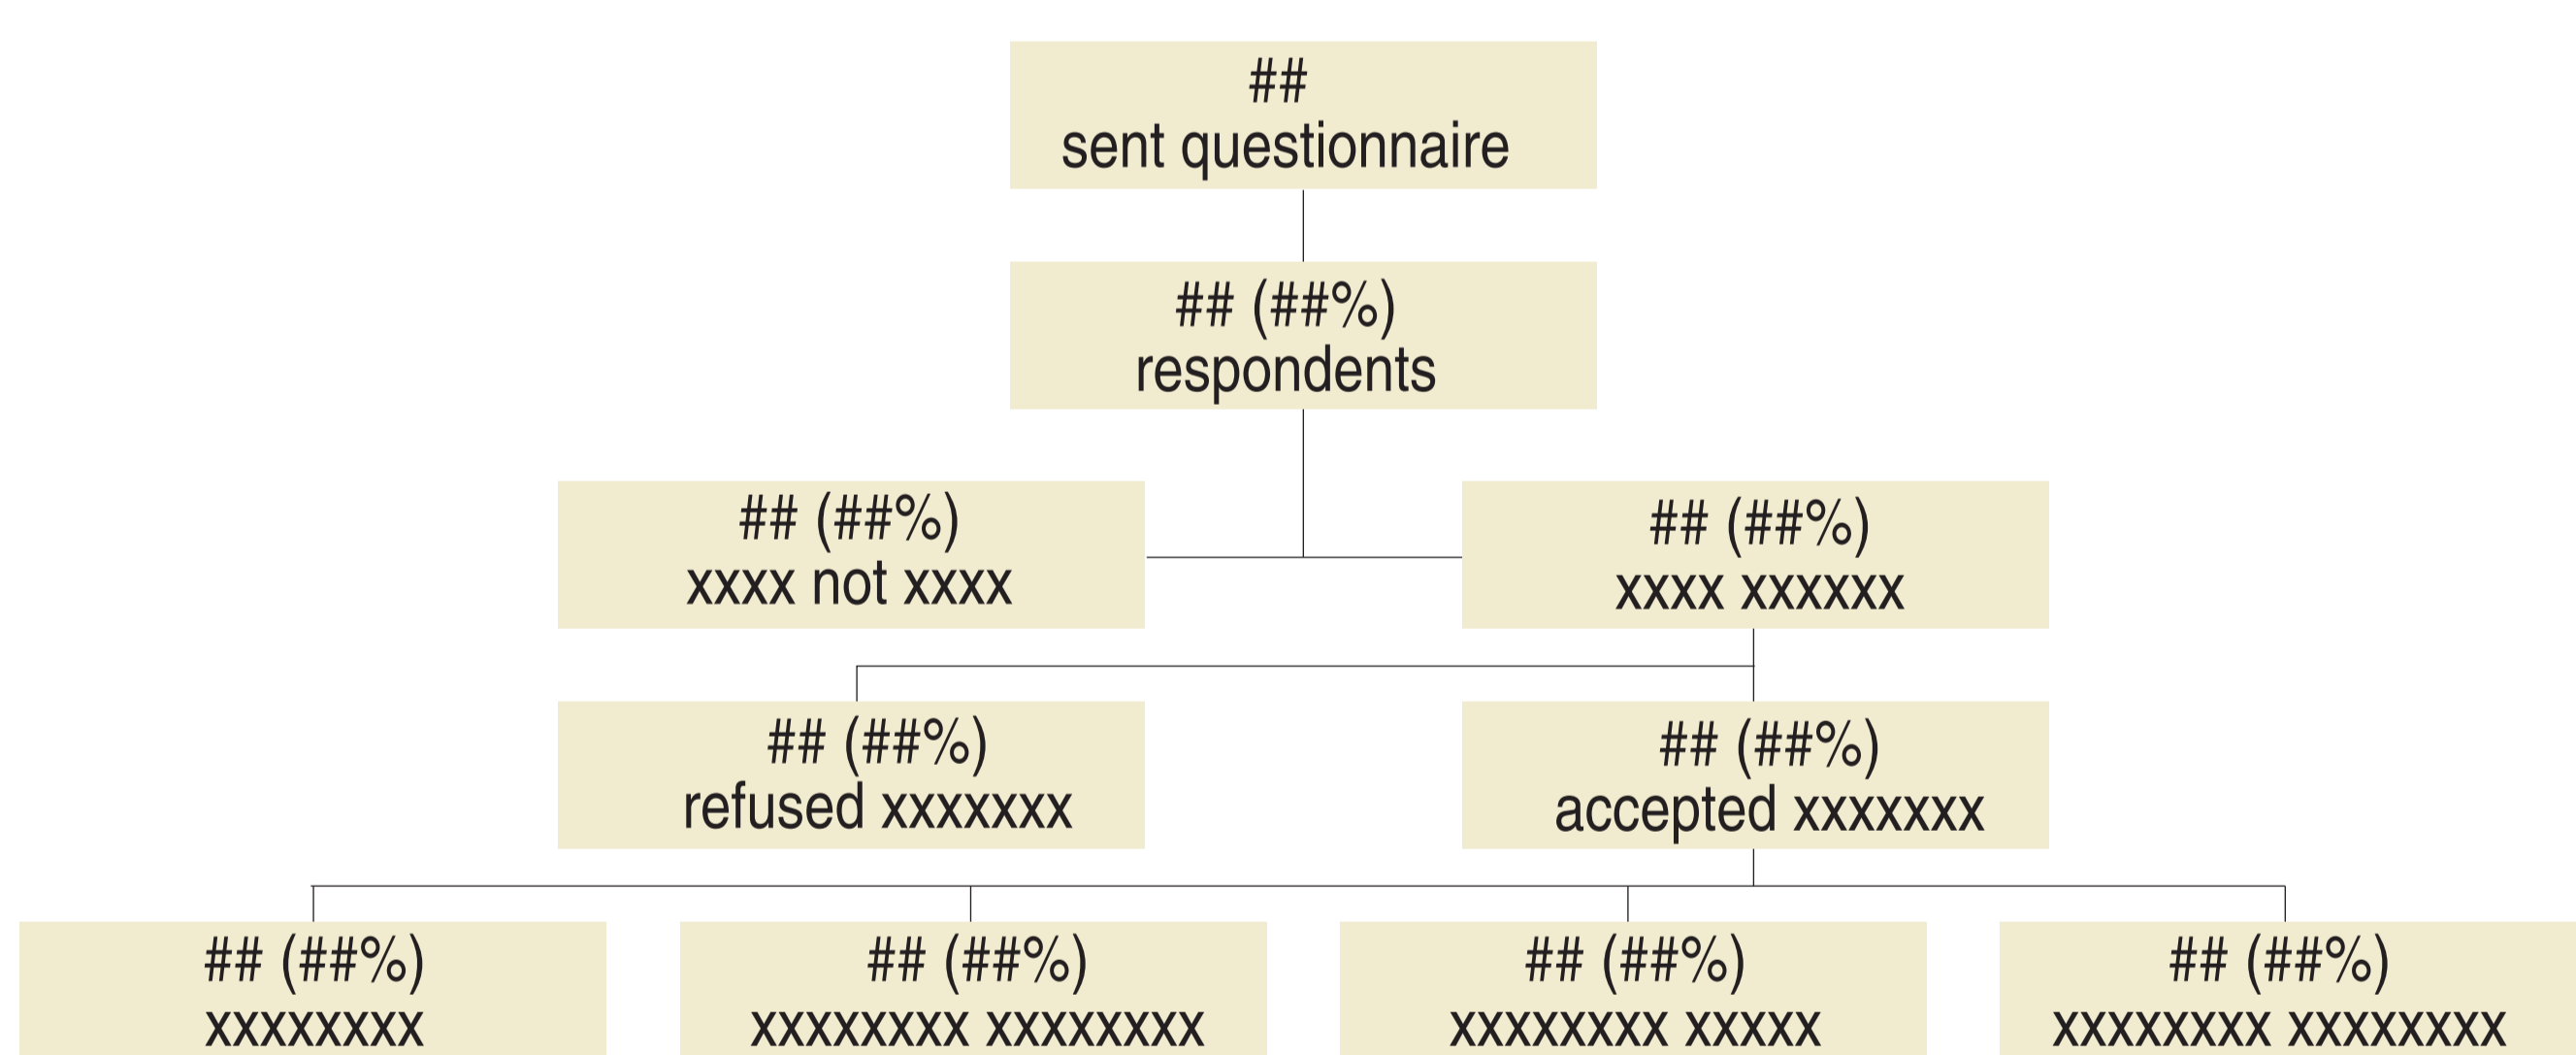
##
sent questionnaire

## (##%)
respondents

## (##%)
xxxx not xxxx

## (##%)
xxxx xxxxxx

## (##%)
refused xxxxxxx

## (##%)
accepted xxxxxxx

## (##%)
xxxxxxxx

## (##%)
xxxxxxxx xxxxxxxx

## (##%)
xxxxxxxx xxxxx

## (##%)
xxxxxxxx xxxxxxxx